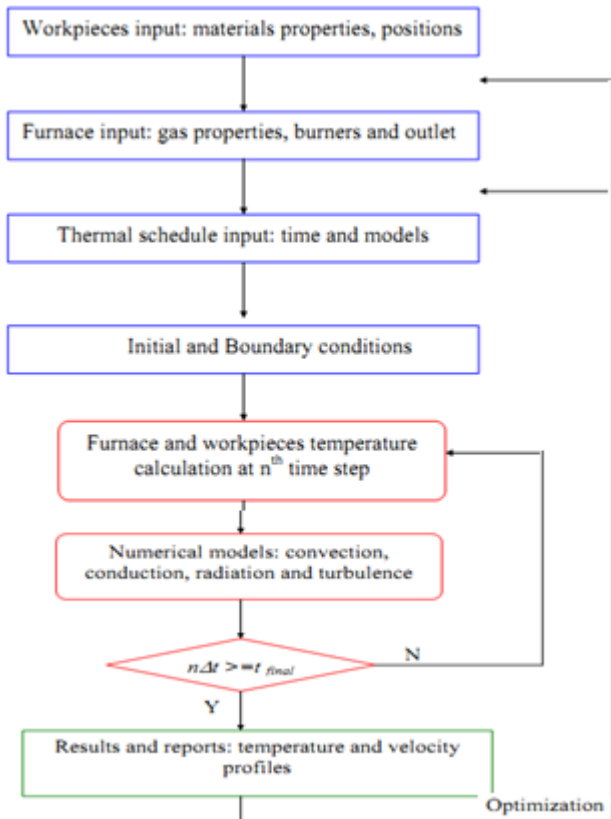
Workpieces input: materials properties, positions

Furnace input: gas properties, burners and outlet

Thermal schedule input: time and models

Initial and Boundary conditions

Furnace and workpieces temperature calculation at n$^{th}$ time step

Numerical models: convection, conduction, radiation and turbulence

$n\Delta t >= t_{final}$

N

Y

Results and reports: temperature and velocity profiles

Optimization